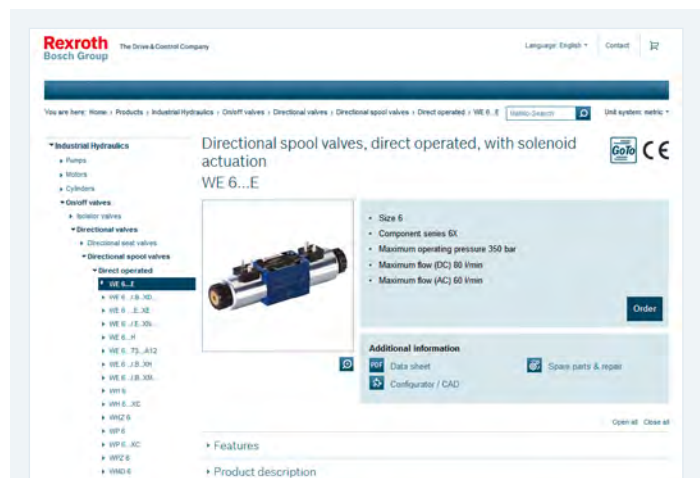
Rexroth
Bosch Group

The Drive & Control Company

Language: English Contact

You are here: Home › Products › Industrial Hydraulics › On/off valves › Directional valves › Directional spool valves › Direct operated › WE 6...E

Unit system: metric

Industrial Hydraulics
Pumps
Motors
Cylinders
On/off valves
Isolator valves
Directional valves
Directional seat valves
Directional spool valves
Direct operated
WE 6...E
WE 6...J.B...XD...
WE 6...E...XE
WE 6...J.E...XS...
WE 6...H
WE 6...T3...A12
WE 6...J.B...XH
WE 6...J.B...XR...
WH 6
WH 6...XC
WHZ 6
WP 6
WP 6...XC
WPZ 6
WMD 6

Directional spool valves, direct operated, with solenoid actuation
WE 6...E

GoTo CE

Size 6
Component series 6X
Maximum operating pressure 350 bar
Maximum flow (DC) 80 l/min
Maximum flow (AC) 60 l/min

Order

Additional information
PDF Data sheet
Spare parts & repair
Configurator / CAD

Open all Close all

Features
Product description